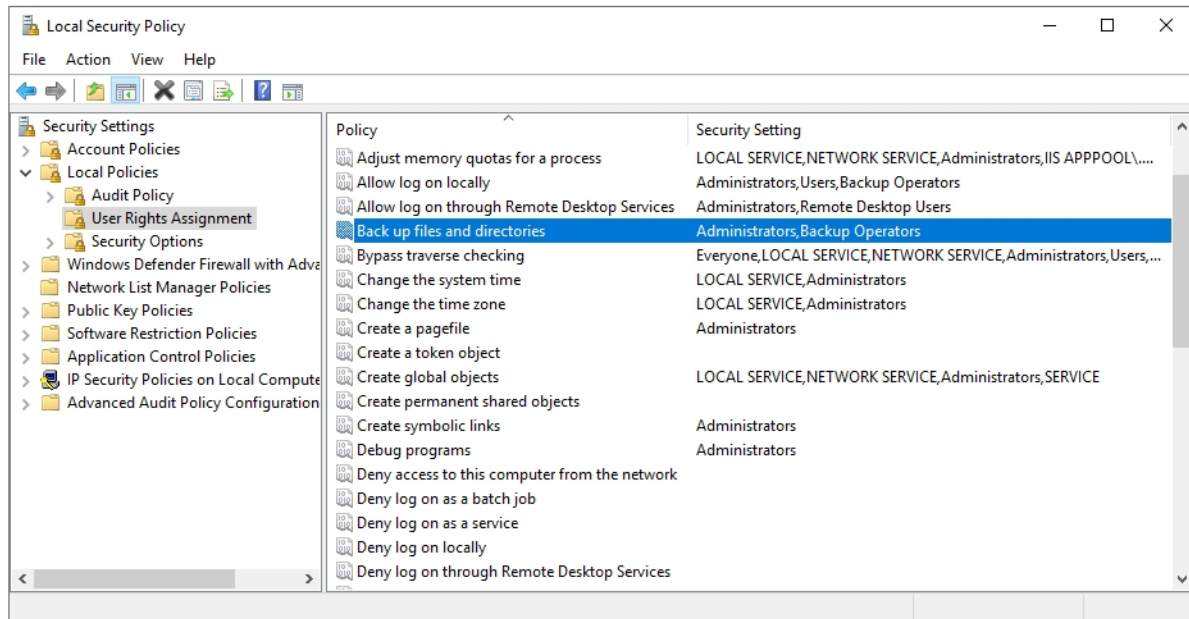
Local Security Policy

File Action View Help

Security Settings
Account Policies
Local Policies
Audit Policy
User Rights Assignment
Security Options
Windows Defender Firewall with Adva
Network List Manager Policies
Public Key Policies
Software Restriction Policies
Application Control Policies
IP Security Policies on Local Compute
Advanced Audit Policy Configuration

| Policy | Security Setting |
|---|---|
| Adjust memory quotas for a process | LOCAL SERVICE,NETWORK SERVICE,Administrators,IIS APPPOOL\.... |
| Allow log on locally | Administrators,Users,Backup Operators |
| Allow log on through Remote Desktop Services | Administrators,Remote Desktop Users |
| Back up files and directories | Administrators,Backup Operators |
| Bypass traverse checking | Everyone,LOCAL SERVICE,NETWORK SERVICE,Administrators,Users,... |
| Change the system time | LOCAL SERVICE,Administrators |
| Change the time zone | LOCAL SERVICE,Administrators |
| Create a pagefile | Administrators |
| Create a token object | |
| Create global objects | LOCAL SERVICE,NETWORK SERVICE,Administrators,SERVICE |
| Create permanent shared objects | |
| Create symbolic links | Administrators |
| Debug programs | Administrators |
| Deny access to this computer from the network | |
| Deny log on as a batch job | |
| Deny log on as a service | |
| Deny log on locally | |
| Deny log on through Remote Desktop Services | |